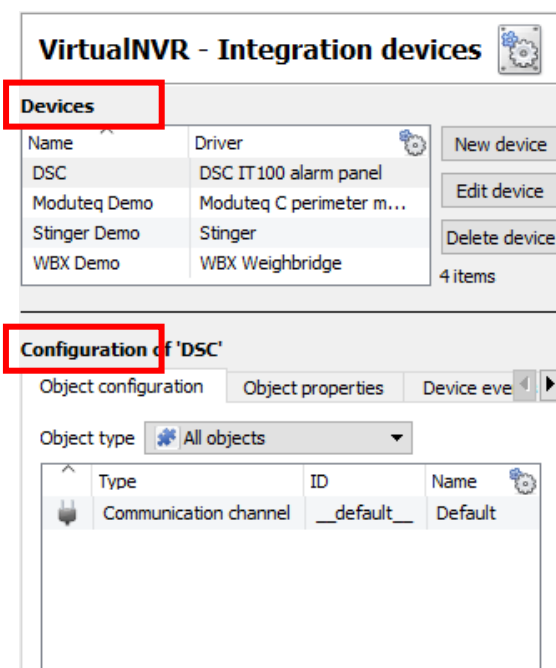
VirtualNVR - Integration devices

Devices

| Name | Driver |
|---|---|
| DSC | DSC IT100 alarm panel |
| Moduteq Demo | Moduteq C perimeter m... |
| Stinger Demo | Stinger |
| WBX Demo | WBX Weighbridge |

New device
Edit device
Delete device
4 items

Configuration of 'DSC'

Object configuration | Object properties | Device eve

Object type All objects

| Type | ID | Name |
|---|---|---|
| Communication channel | \_\_default\_\_ | Default |